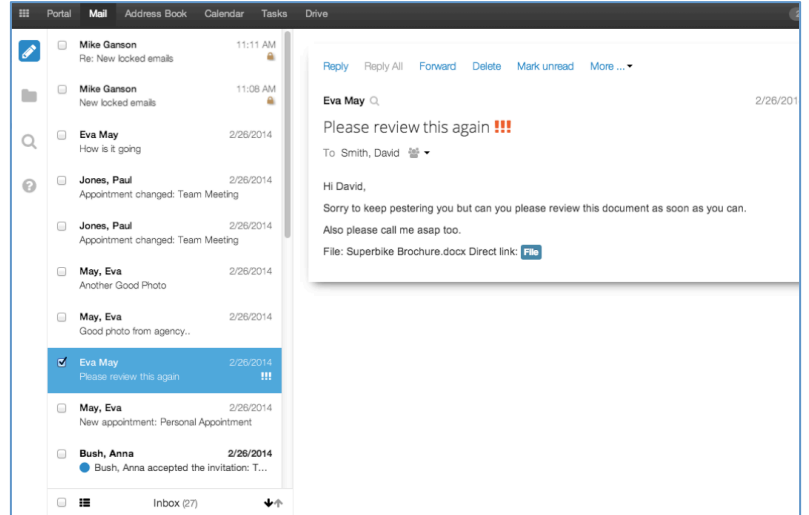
Portal Mail Address Book Calendar Tasks Drive

Mike Ganson 11:11 AM
Re: New locked emails

Mike Ganson 11:08 AM
New locked emails

Eva May 2/26/2014
How is it going

Jones, Paul 2/26/2014
Appointment changed: Team Meeting

Jones, Paul 2/26/2014
Appointment changed: Team Meeting

May, Eva 2/26/2014
Another Good Photo

May, Eva 2/26/2014
Good photo from agency..

Eva May 2/26/2014
Please review this again !!!

May, Eva 2/26/2014
New appointment: Personal Appointment

Bush, Anna 2/26/2014
Bush, Anna accepted the invitation: T...

Inbox (27)

Reply Reply All Forward Delete Mark unread More ...

Eva May 2/26/201

Please review this again !!!

To Smith, David

Hi David,

Sorry to keep pestering you but can you please review this document as soon as you can.

Also please call me asap too.

File: Superbike Brochure.docx Direct link: File